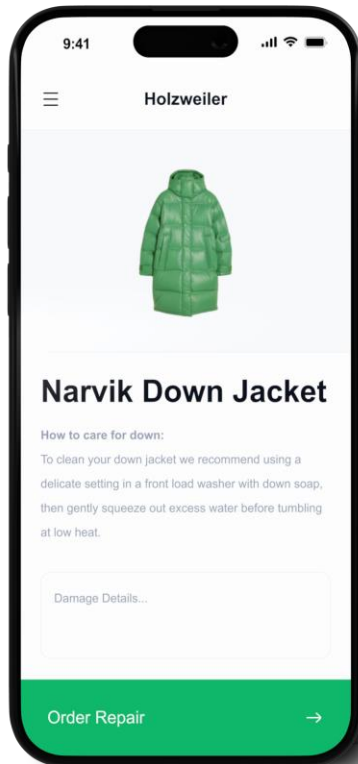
9:41

Holzweiler

Narvik Down Jacket

How to care for down:

To clean your down jacket we recommend using a delicate setting in a front load washer with down soap, then gently squeeze out excess water before tumbling at low heat.

Damage Details...

Order Repair →